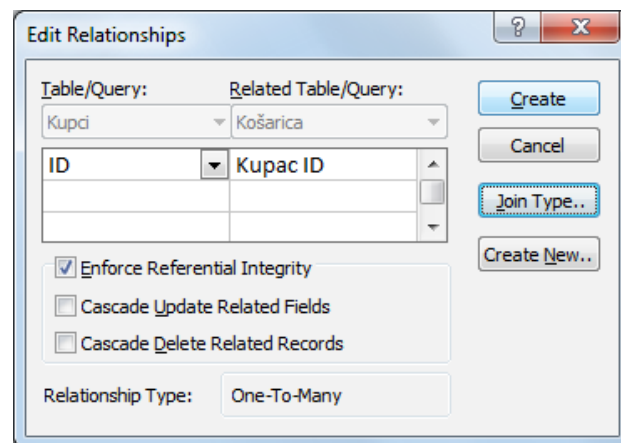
Edit Relationships

?
X

Table/Query:
Kupci

Related Table/Query:
Košarica

| ID | Kupac ID |
|---|---|
| | |
| | |

Create
Cancel
Join Type..
Create New..

Enforce Referential Integrity
Cascade Update Related Fields
Cascade Delete Related Records

Relationship Type: One-To-Many